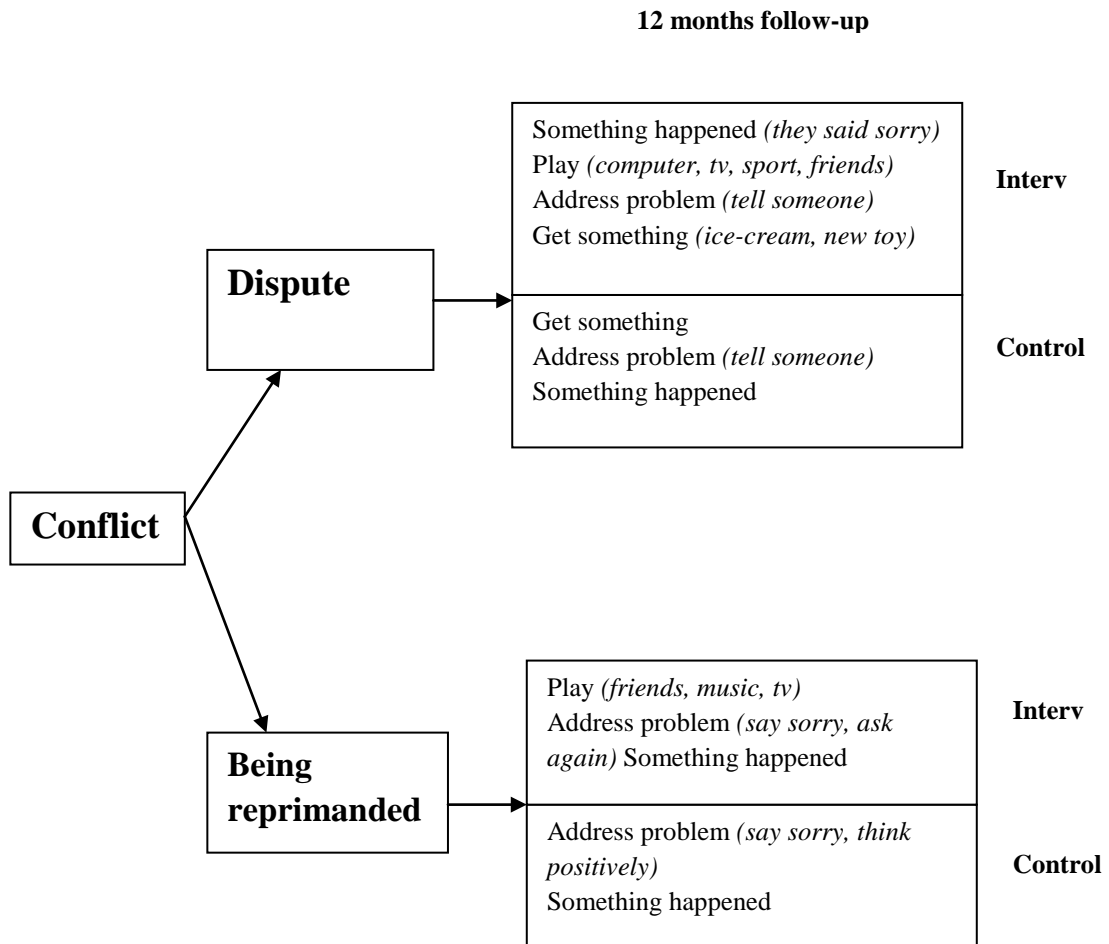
12 months follow-up

Conflict

Dispute

Something happened *(they said sorry)*
Play *(computer, tv, sport, friends)*
Address problem *(tell someone)*
Get something *(ice-cream, new toy)*

Interv

Get something
Address problem *(tell someone)*
Something happened

Control

Being reprimanded

Play *(friends, music, tv)*
Address problem *(say sorry, ask again)* Something happened

Interv

Address problem *(say sorry, think positively)*
Something happened

Control